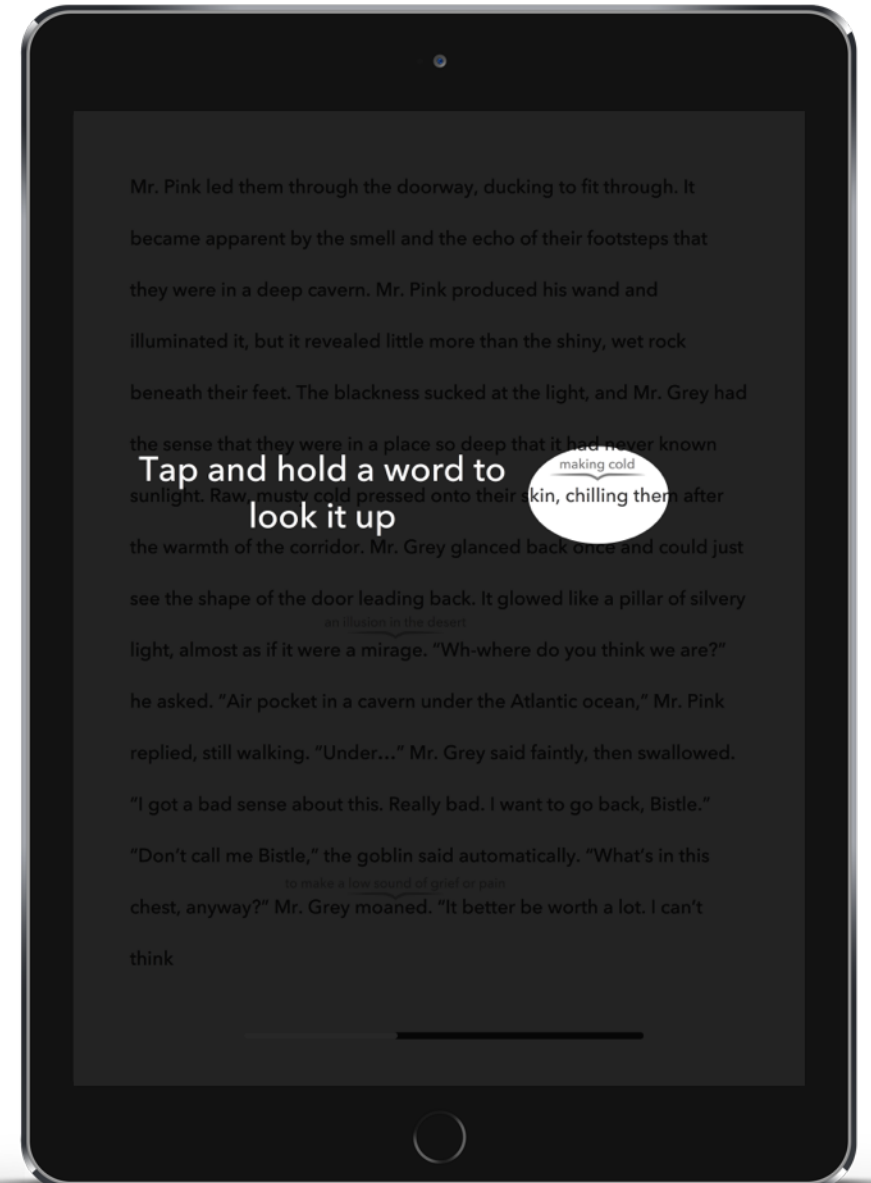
Mr. Pink led them through the doorway, ducking to fit through. It became apparent by the smell and the echo of their footsteps that they were in a deep cavern. Mr. Pink produced his wand and illuminated it, but it revealed little more than the shiny, wet rock beneath their feet. The blackness sucked at the light, and Mr. Grey had the sense that they were in a place so deep that it had never known sunlight. Raw, musty cold pressed onto their skin, chilling them after the warmth of the corridor. Mr. Grey glanced back once and could just see the shape of the door leading back. It glowed like a pillar of silvery light, almost as if it were a mirage. "Wh-where do you think we are?" he asked. "Air pocket in a cavern under the Atlantic ocean," Mr. Pink replied, still walking. "Under..." Mr. Grey said faintly, then swallowed. "I got a bad sense about this. Really bad. I want to go back, Bistle." "Don't call me Bistle," the goblin said automatically. "What's in this chest, anyway?" Mr. Grey moaned. "It better be worth a lot. I can't think

making cold

an illusion in the desert

to make a low sound of grief or pain

Tap and hold a word to look it up